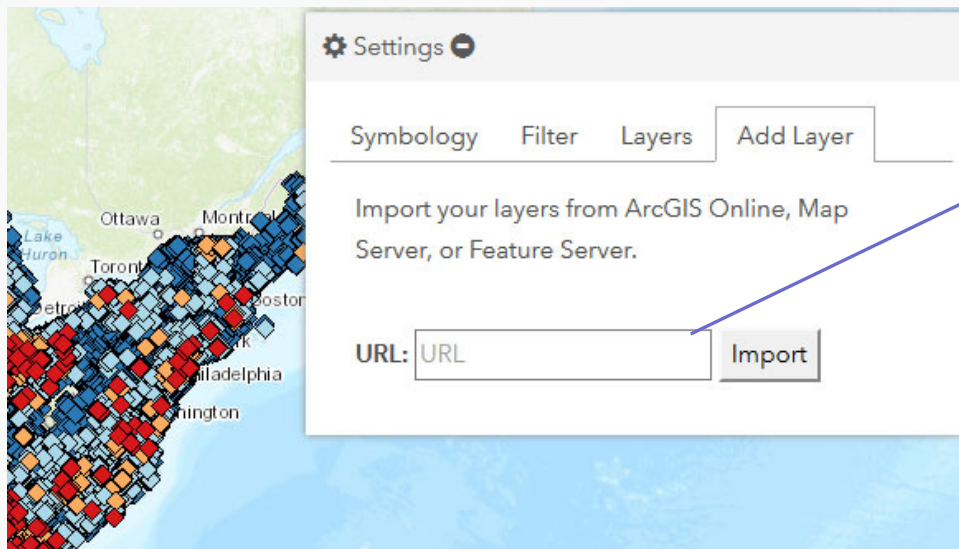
Lake Huron
Ottawa
Montréal
Toronto
Detroit
Boston
York
Philadelphia
Washington

Settings

Symbology Filter Layers Add Layer

Import your layers from ArcGIS Online, Map Server, or Feature Server.

URL: URL Import